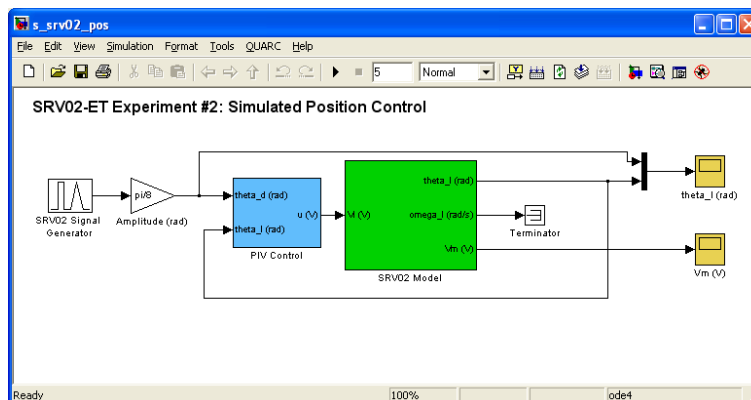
s_srv02_pos

File Edit View Simulation Format Tools QUARC Help

5 Normal

SRV02-ET Experiment #2: Simulated Position Control

SRV02 Signal Generator

pi/8

Amplitude (rad)

theta_d (rad)

u (V)

theta_l (rad)

PIV Control

Vi (V)

theta_l (rad)

omega_l (rad/s)

Vm (V)

SRV02 Model

Terminator

theta_l (rad)

Vm (V)

Ready 100% ode4